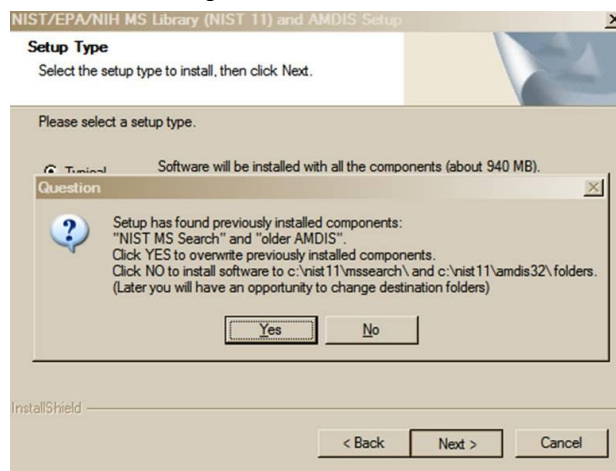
NIST/EPA/NIH MS Library (NIST 11) and AMDIS Setup

Setup Type
Select the setup type to install, then click Next.

Please select a setup type.

Typical
Software will be installed with all the components (about 940 MB).

Question

Setup has found previously installed components:
"NIST MS Search" and "older AMDIS".
Click YES to overwrite previously installed components.
Click NO to install software to c:\nist11\mssearch\ and c:\nist11\amdis32\ folders.
(Later you will have an opportunity to change destination folders)

Yes
No

InstallShield

< Back
Next >
Cancel